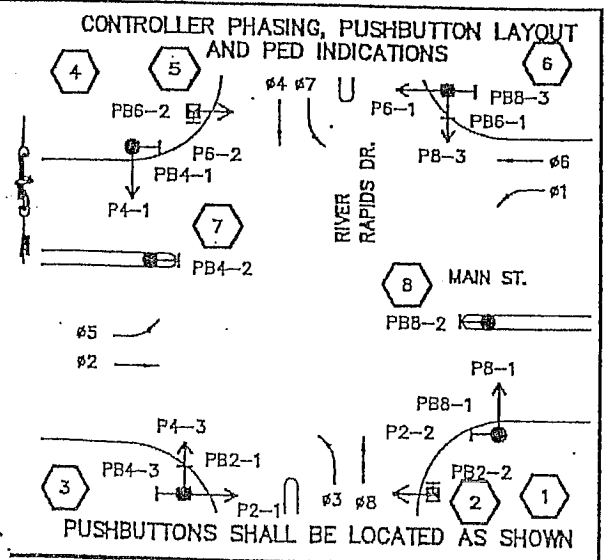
CONTROLLER PHASING, PUSHBUTTON LAYOUT AND PED INDICATIONS

4

5

6

PB6-2

ø4 ø7

P6-1

PB8-3

PB6-1

P6-2

PB4-1

P8-3

ø6

P4-1

ø1

RIVER RAPIDS DR.

7

PB4-2

8

MAIN ST.

PB8-2

ø5

ø2

P8-1

PB8-1

P4-3

P2-2

PB2-1

PB4-3

PB2-2

3

P2-1

ø3 ø8

2

1

PUSHBUTTONS SHALL BE LOCATED AS SHOWN